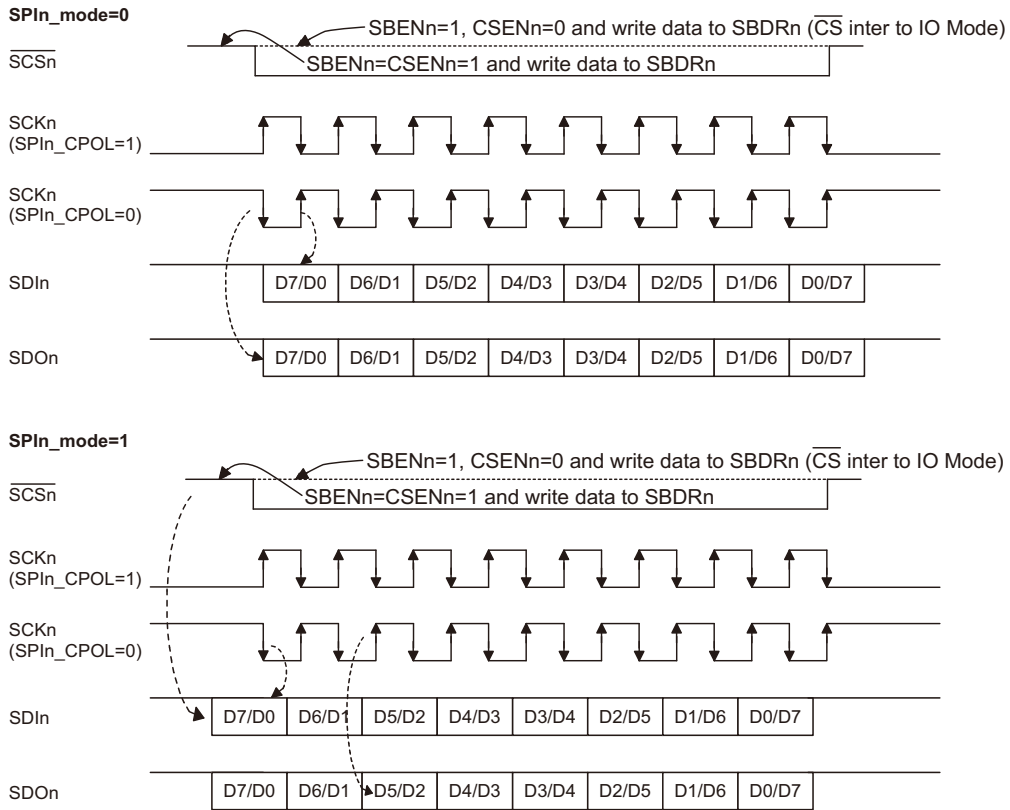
SPIn_mode=0

SBENn=1, CSENn=0 and write data to SBDRn ($\overline{CS}$ inter to IO Mode)

$\overline{SCSn}$

SBENn=CSENn=1 and write data to SBDRn

SCKn
(SPIn_CPOL=1)

SCKn
(SPIn_CPOL=0)

SDIn

| D7/D0 | D6/D1 | D5/D2 | D4/D3 | D3/D4 | D2/D5 | D1/D6 | D0/D7 |
|---|---|---|---|---|---|---|---|

SDOn

| D7/D0 | D6/D1 | D5/D2 | D4/D3 | D3/D4 | D2/D5 | D1/D6 | D0/D7 |
|---|---|---|---|---|---|---|---|

SPIn_mode=1

SBENn=1, CSENn=0 and write data to SBDRn ($\overline{CS}$ inter to IO Mode)

$\overline{SCSn}$

SBENn=CSENn=1 and write data to SBDRn

SCKn
(SPIn_CPOL=1)

SCKn
(SPIn_CPOL=0)

SDIn

| D7/D0 | D6/D1 | D5/D2 | D4/D3 | D3/D4 | D2/D5 | D1/D6 | D0/D7 |
|---|---|---|---|---|---|---|---|

SDOn

| D7/D0 | D6/D1 | D5/D2 | D4/D3 | D3/D4 | D2/D5 | D1/D6 | D0/D7 |
|---|---|---|---|---|---|---|---|